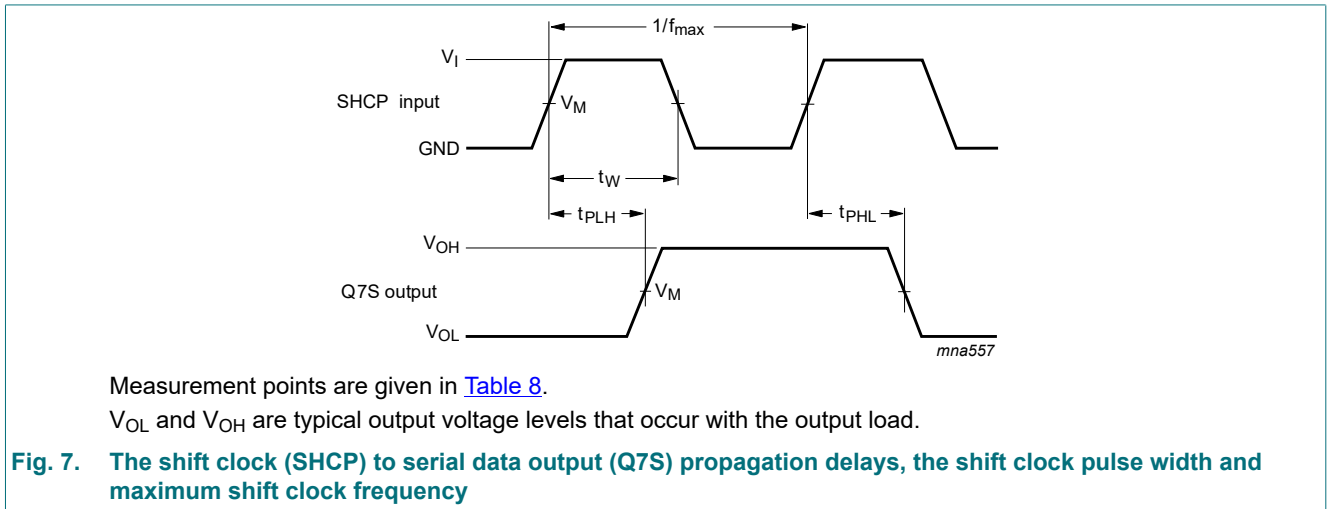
$1/f_{max}$

$V_I$

SHCP input

$V_M$

GND

$t_W$

$t_{PLH}$

$t_{PHL}$

$V_{OH}$

Q7S output

$V_M$

$V_{OL}$

mna557

Measurement points are given in Table 8.

$V_{OL}$ and $V_{OH}$ are typical output voltage levels that occur with the output load.

Fig. 7. The shift clock (SHCP) to serial data output (Q7S) propagation delays, the shift clock pulse width and maximum shift clock frequency